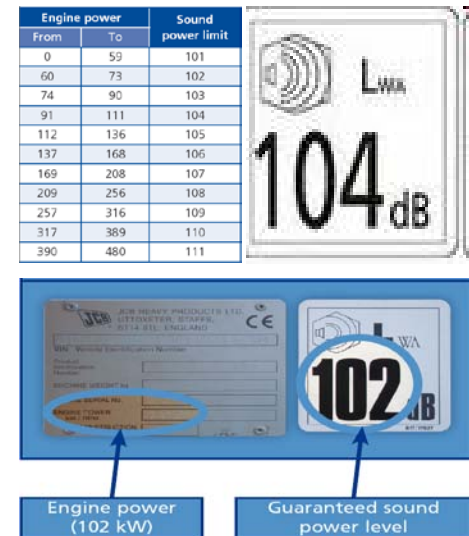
| Engine power | | Sound power limit |
|---|---|---|
| From | To | |
| 0 | 59 | 101 |
| 60 | 73 | 102 |
| 74 | 90 | 103 |
| 91 | 111 | 104 |
| 112 | 136 | 105 |
| 137 | 168 | 106 |
| 169 | 208 | 107 |
| 209 | 256 | 108 |
| 257 | 316 | 109 |
| 317 | 389 | 110 |
| 390 | 480 | 111 |

$L_{WA}$
104 dB

JCB
JCB HEAVY PRODUCTS LTD.
UTTOXETER, STAFFS.
ST14 5JP, ENGLAND
CE
VIN: Vehicle Identification Number
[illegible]
MACHINE WEIGHT kg
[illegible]
ENGINE POWER
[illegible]

$L_{WA}$
102 dB

Engine power (102 kW)

Guaranteed sound power level